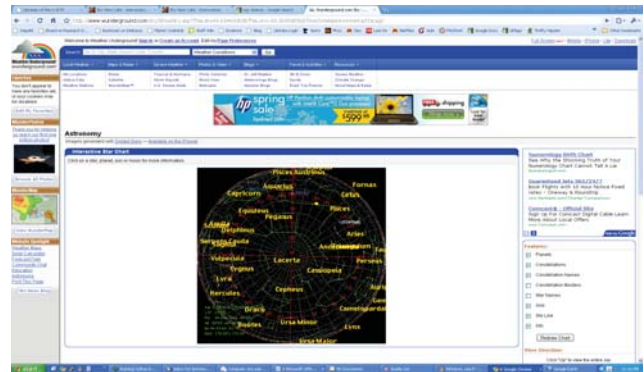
Astronomy

Interactive Star Chart

Pisces Austrinus
Aquarius
Fornax
Capricornus
Cetus
Piscis
Equuleus
Pegasus
Delphinus
Aries
Aquila
Andromeda
Sagitta
Triangulum
Serpens Cauda
Vulpecula
Lacerta
Perseus
Cygnus
Cassiopeia
Lyra
Cepheus
Hercules
Draco
Camelopardalis
Bootes
Ursa Minor
Ursa Major

Numerology Birth Chart

Guaranteed Jobs

Concast® - Official Site

Features:
Planets
Constellations
Constellation Names
Constellation Borders
Star Names
Grid
Mix Line
Milk
Redraw Chart